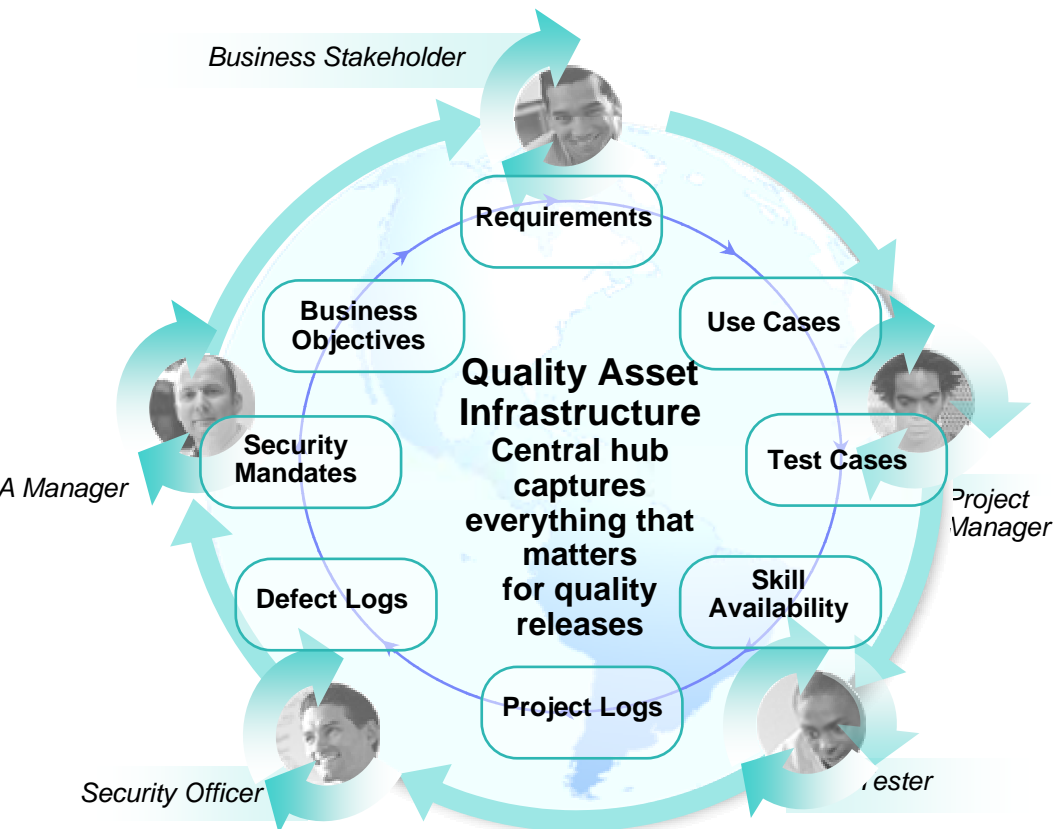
Business Stakeholder

Requirements

Use Cases

Test Cases

Skill Availability

Project Logs

Defect Logs

Security Mandates

Business Objectives

Quality Asset Infrastructure
Central hub captures everything that matters for quality releases

A Manager

Project Manager

Security Officer

ester